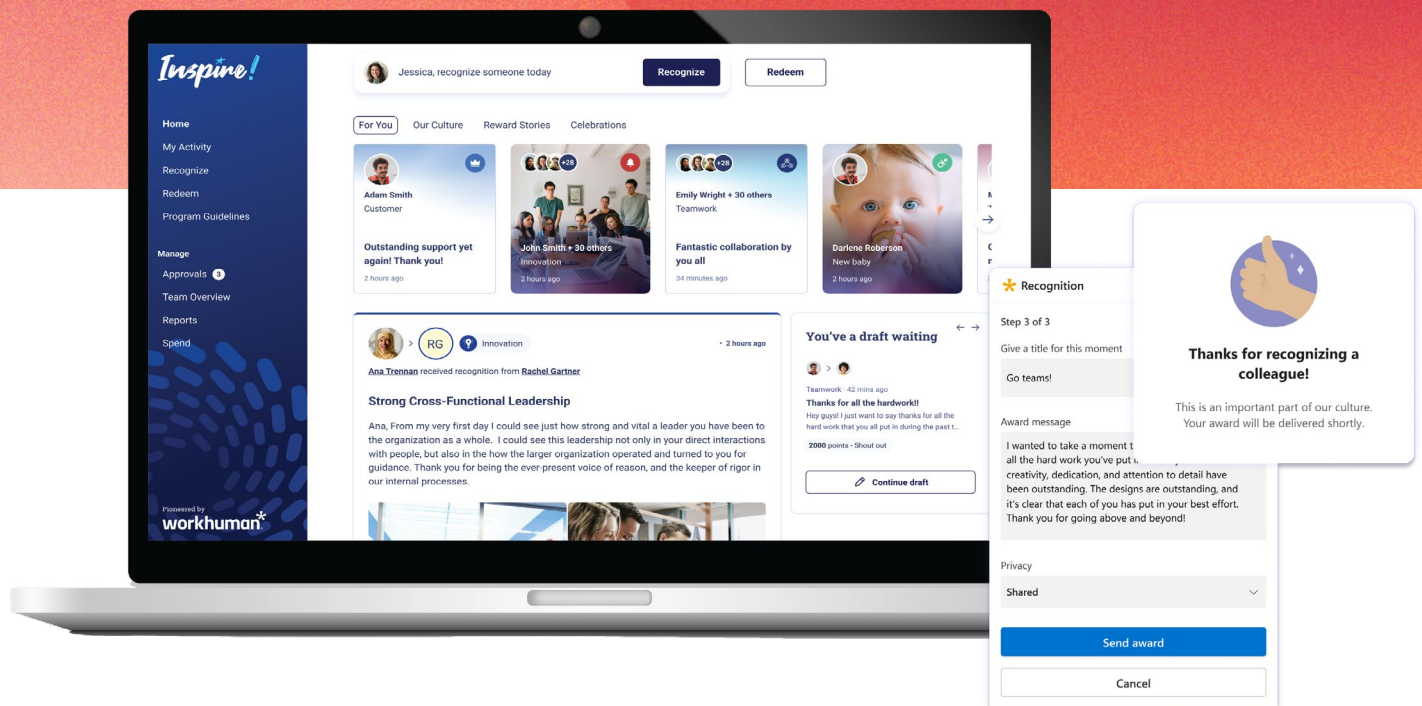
Inspire!

Home
My Activity
Recognize
Redeem
Program Guidelines

Manage
Approvals 3
Team Overview
Reports
Spend

Pioneered by
workhuman*

Jessica, recognize someone today
Recognize
Redeem

For You
Our Culture
Reward Stories
Celebrations

Adam Smith
Customer
Outstanding support yet again! Thank you!
2 hours ago

+28
John Smith + 30 others
Innovation
2 hours ago

+28
Emily Wright + 30 others
Teamwork
Fantastic collaboration by you all
34 minutes ago

Darlene Roberson
New baby
2 hours ago

RG
Innovation
• 2 hours ago
Ana Trennan received recognition from Rachel Gartner

Strong Cross-Functional Leadership

Ana, From my very first day I could see just how strong and vital a leader you have been to the organization as a whole. I could see this leadership not only in your direct interactions with people, but also in the how the larger organization operated and turned to you for guidance. Thank you for being the ever-present voice of reason, and the keeper of rigor in our internal processes.

You've a draft waiting
Teamwork · 42 mins ago
Thanks for all the hardwork!!
Hey guys! I just want to say thanks for all the hard work that you all put in during the past t...
2000 points - Shout out
Continue draft

Recognition
Step 3 of 3
Give a title for this moment
Go teams!
Award message
I wanted to take a moment t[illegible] all the hard work you've put i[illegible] creativity, dedication, and attention to detail have been outstanding. The designs are outstanding, and it's clear that each of you has put in your best effort. Thank you for going above and beyond!
Privacy
Shared
Send award
Cancel

Thanks for recognizing a colleague!
This is an important part of our culture. Your award will be delivered shortly.